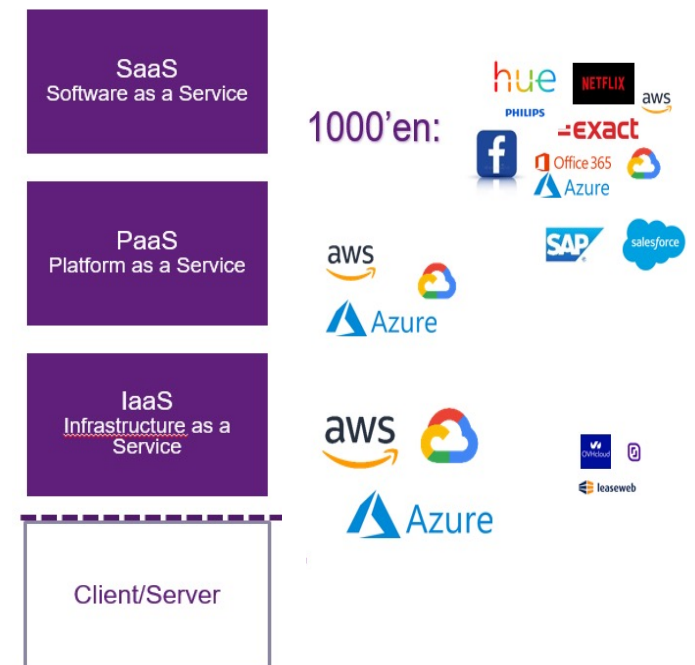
SaaS
Software as a Service

1000'en:

hue
PHILIPS
NETFLIX
aws
exact
Office 365
Azure
SAP
salesforce

PaaS
Platform as a Service

aws
Azure

IaaS
Infrastructure as a Service

aws
Azure
OVHcloud
leaseweb

Client/Server